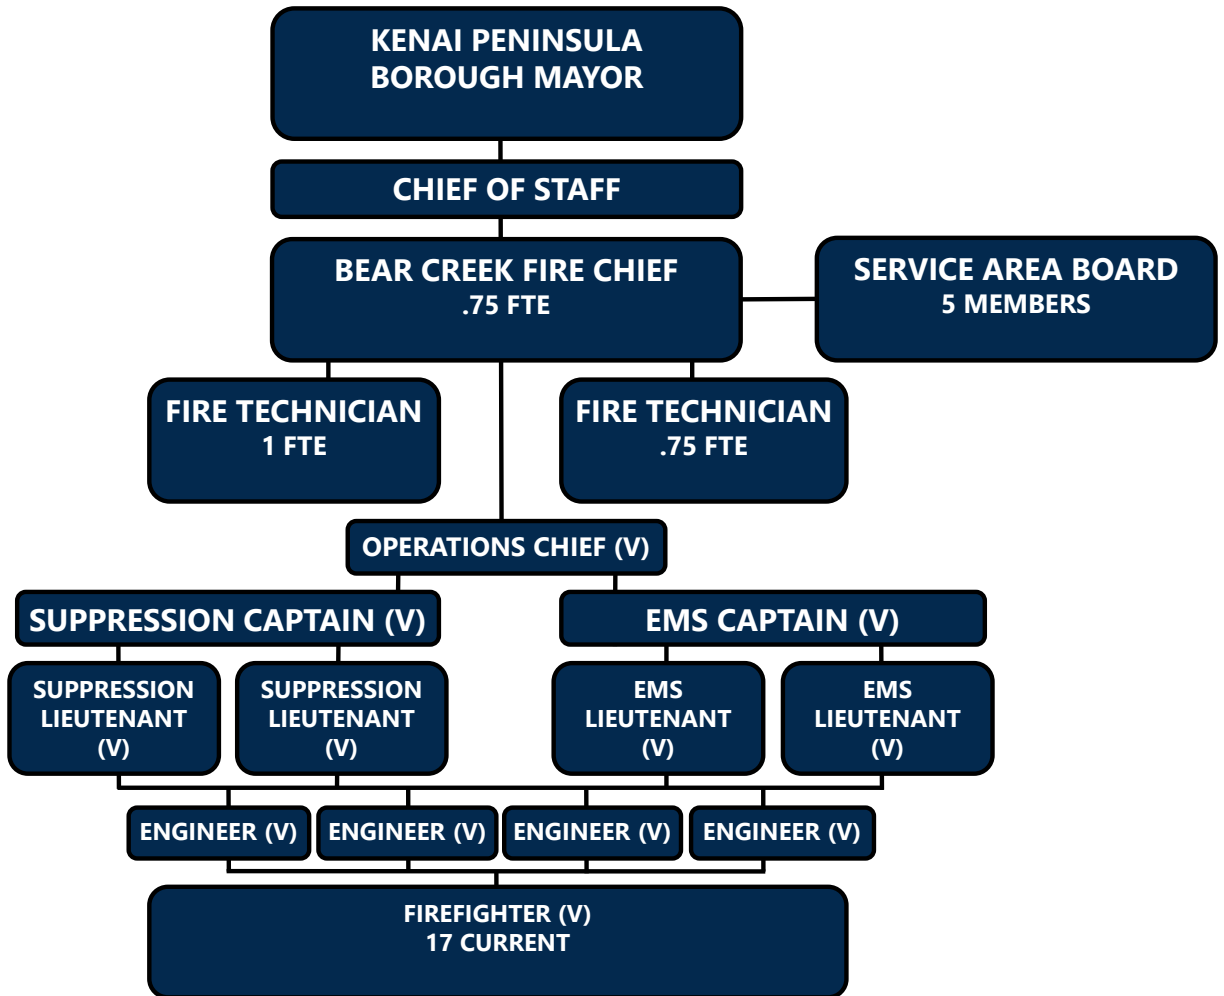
KENAI PENINSULA BOROUGH MAYOR

CHIEF OF STAFF

BEAR CREEK FIRE CHIEF
.75 FTE

SERVICE AREA BOARD
5 MEMBERS

FIRE TECHNICIAN
1 FTE

FIRE TECHNICIAN
.75 FTE

OPERATIONS CHIEF (V)

SUPPRESSION CAPTAIN (V)

EMS CAPTAIN (V)

SUPPRESSION LIEUTENANT (V)

SUPPRESSION LIEUTENANT (V)

EMS LIEUTENANT (V)

EMS LIEUTENANT (V)

ENGINEER (V)

ENGINEER (V)

ENGINEER (V)

ENGINEER (V)

FIREFIGHTER (V)
17 CURRENT